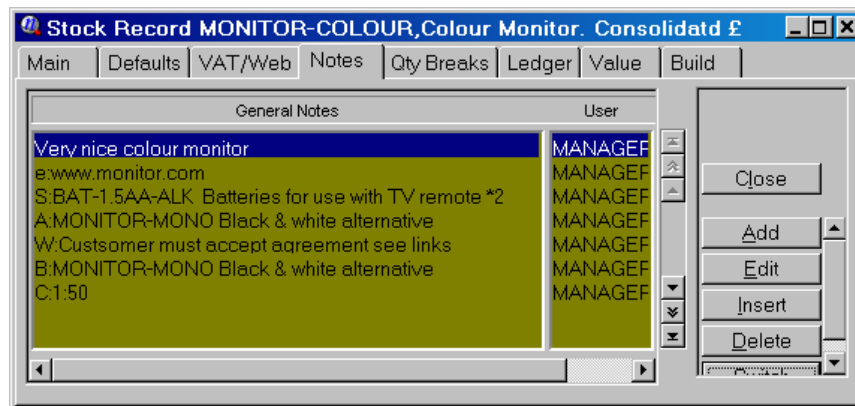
Stock Record MONITOR-COLOUR,Colour Monitor. Consolidatd £

Main | Defaults | VAT/Web | Notes | Qty Breaks | Ledger | Value | Build

| General Notes | User |
|---|---|
| Very nice colour monitor | MANAGEF |
| e:www.monitor.com | MANAGEF |
| S:BAT-1.5AA-ALK Batteries for use with TV remote *2 | MANAGEF |
| A:MONITOR-MONO Black & white alternative | MANAGEF |
| W:Custsomer must accept agreement see links | MANAGEF |
| B:MONITOR-MONO Black & white alternative | MANAGEF |
| C:1:50 | MANAGEF |

Close

Add

Edit

Insert

Delete

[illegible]